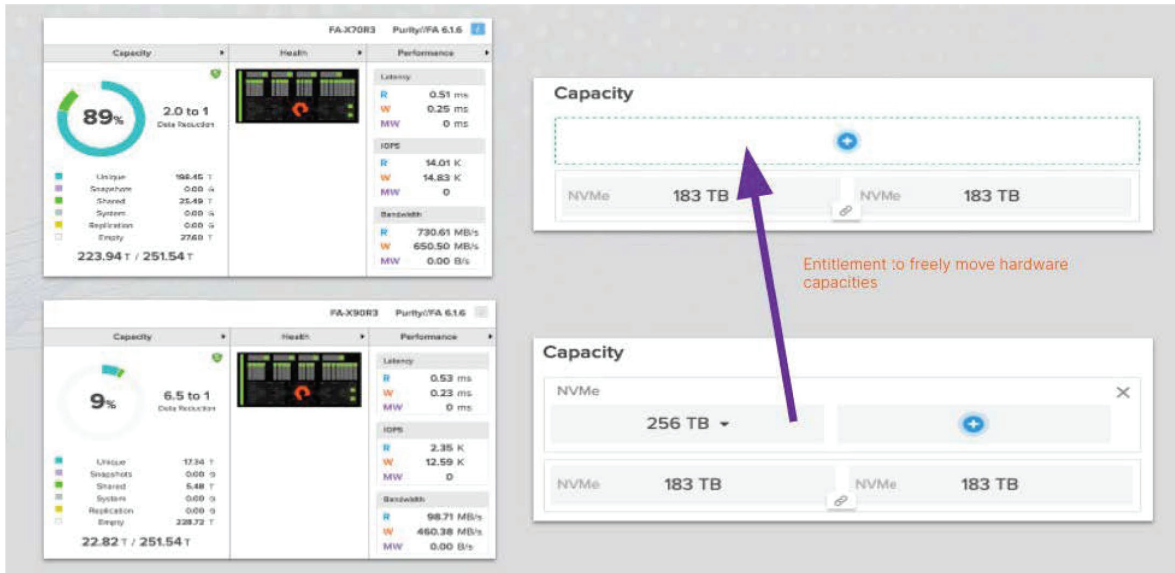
FA-X70R3 Purity//FA 6.1.6

| Capacity | Health | Performance |
|---|---|---|

89%
2.0 to 1
Data Reduction

Unique 198.45 T
Snapshots 0.00 G
Shared 25.49 T
System 0.00 G
Replication 0.00 G
Empty 27.60 T

223.94 T / 251.54 T

Latency
R 0.51 ms
W 0.25 ms
MW 0 ms

IOPS
R 14.01 K
W 14.83 K
MW 0

Bandwidth
R 730.61 MB/s
W 650.50 MB/s
MW 0.00 B/s

FA-X90R3 Purity//FA 6.1.6

| Capacity | Health | Performance |
|---|---|---|

9%
6.5 to 1
Data Reduction

Unique 17.34 T
Snapshots 0.00 G
Shared 5.48 T
System 0.00 G
Replication 0.00 G
Empty 228.72 T

22.82 T / 251.54 T

Latency
R 0.53 ms
W 0.23 ms
MW 0 ms

IOPS
R 2.35 K
W 12.59 K
MW 0

Bandwidth
R 98.71 MB/s
W 460.38 MB/s
MW 0.00 B/s

Capacity

NVMe 183 TB
NVMe 183 TB

Entitlement to freely move hardware capacities

Capacity

NVMe
256 TB

NVMe 183 TB
NVMe 183 TB